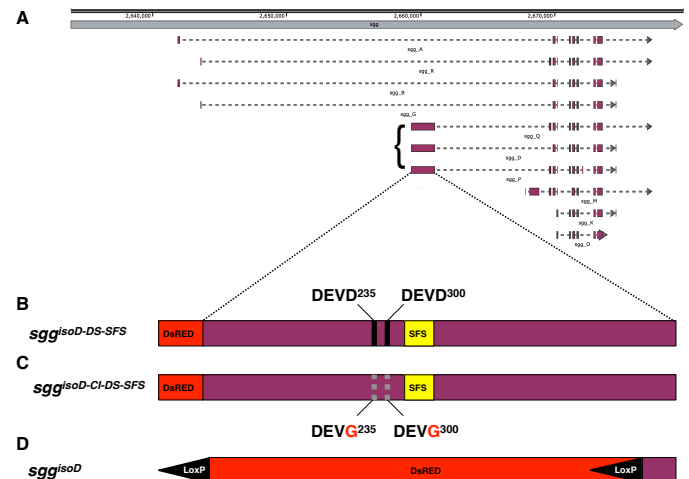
A

2,640,000 2,650,000 2,660,000 2,670,000

sgg

sgg_A

sgg_R

sgg_B

sgg_G

sgg_Q

sgg_D

sgg_P

sgg_M

sgg_K

sgg_O

B

$sgg^{isoD\text{-}DS\text{-}SFS}$

DEVD$^{235}$ DEVD$^{300}$

DsRED

SFS

C

$sgg^{isoD\text{-}CI\text{-}DS\text{-}SFS}$

DsRED

SFS

DEVG$^{235}$ DEVG$^{300}$

D

$sgg^{isoD}$

LoxP

DsRED

LoxP